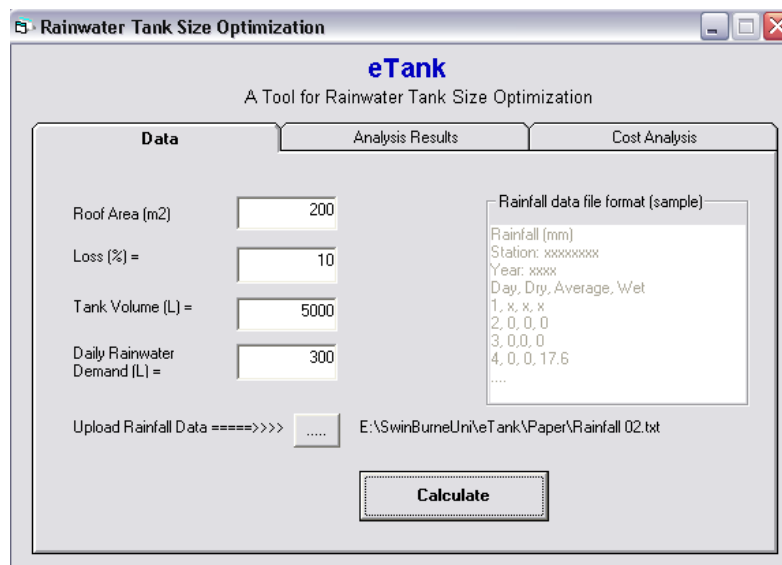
Rainwater Tank Size Optimization

eTank

A Tool for Rainwater Tank Size Optimization

Data | Analysis Results | Cost Analysis

Roof Area (m2) 200

Loss (%) = 10

Tank Volume (L) = 5000

Daily Rainwater Demand (L) = 300

Rainfall data file format (sample)

Rainfall (mm)
Station: xxxxxxxx
Year: xxxx
Day, Dry, Average, Wet
1, x, x, x
2, 0, 0, 0
3, 0,0, 0
4, 0, 0, 17.6
....

Upload Rainfall Data =====>>>> .....

E:\SwinBurneUni\eTank\Paper\Rainfall 02.txt

Calculate